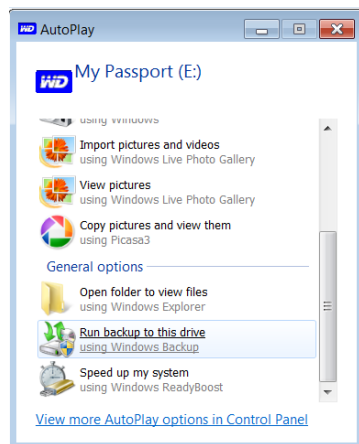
WD AutoPlay

WD My Passport (E:)

using Windows

Import pictures and videos
using Windows Live Photo Gallery

View pictures
using Windows Live Photo Gallery

Copy pictures and view them
using Picasa3

General options

Open folder to view files
using Windows Explorer

Run backup to this drive
using Windows Backup

Speed up my system
using Windows ReadyBoost

View more AutoPlay options in Control Panel